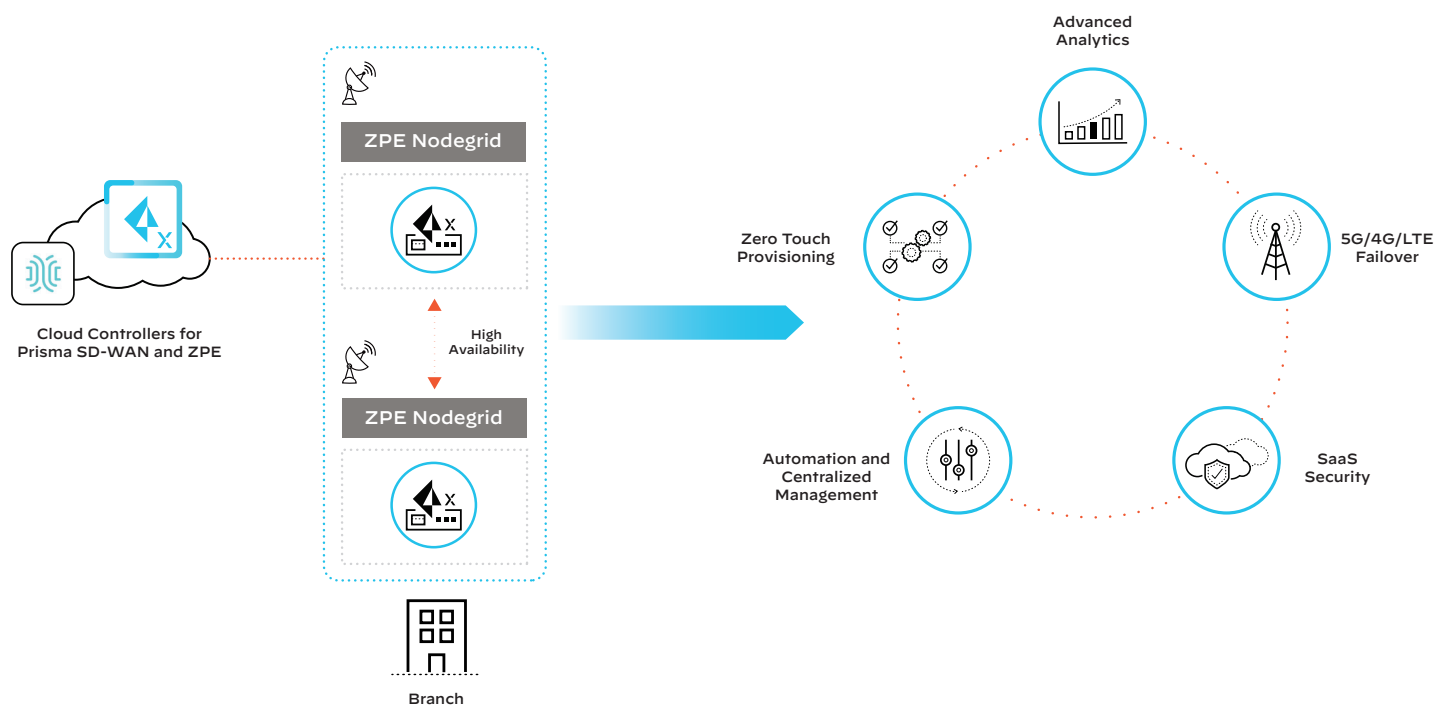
Cloud Controllers for Prisma SD-WAN and ZPE

ZPE Nodegrid

High Availability

ZPE Nodegrid

Branch

Advanced Analytics

Zero Touch Provisioning

5G/4G/LTE Failover

Automation and Centralized Management

SaaS Security